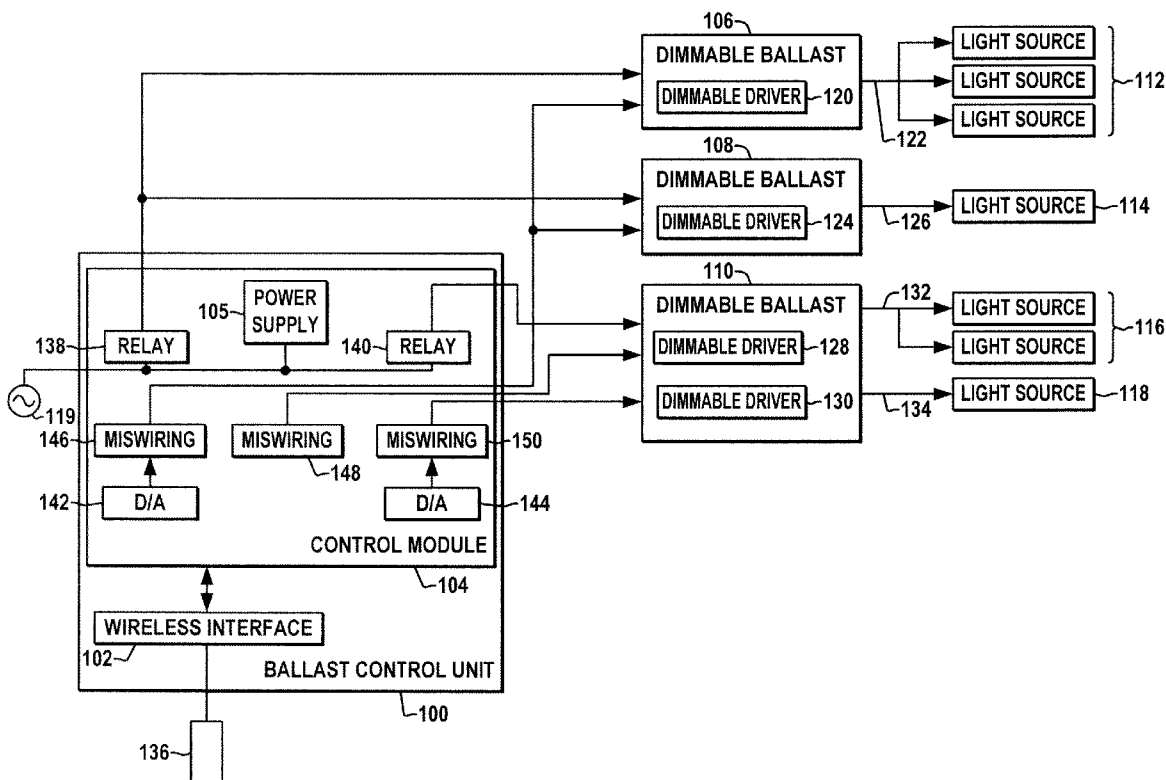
106
DIMMABLE BALLAST
DIMMABLE DRIVER 120
LIGHT SOURCE
LIGHT SOURCE
LIGHT SOURCE
112
122

108
DIMMABLE BALLAST
DIMMABLE DRIVER 124
126
LIGHT SOURCE 114

110
DIMMABLE BALLAST
DIMMABLE DRIVER 128
DIMMABLE DRIVER 130
132
LIGHT SOURCE
LIGHT SOURCE
116
134
LIGHT SOURCE 118

105 POWER SUPPLY
138 RELAY
140 RELAY
119
146 MISWIRING
MISWIRING 148
MISWIRING 150
142 D/A
D/A 144
CONTROL MODULE
104
WIRELESS INTERFACE
102
BALLAST CONTROL UNIT
100
136